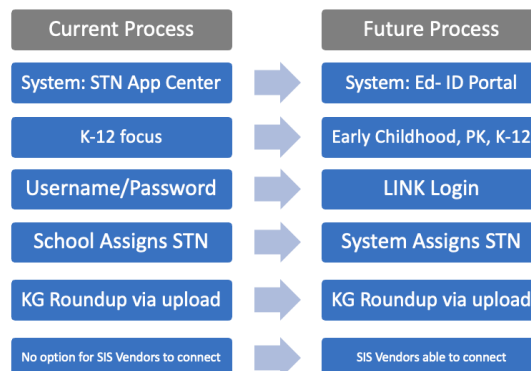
Current Process

System: STN App Center

K-12 focus

Username/Password

School Assigns STN

KG Roundup via upload

No option for SIS Vendors to connect

Future Process

System: Ed- ID Portal

Early Childhood, PK, K-12

LINK Login

System Assigns STN

KG Roundup via upload

SIS Vendors able to connect